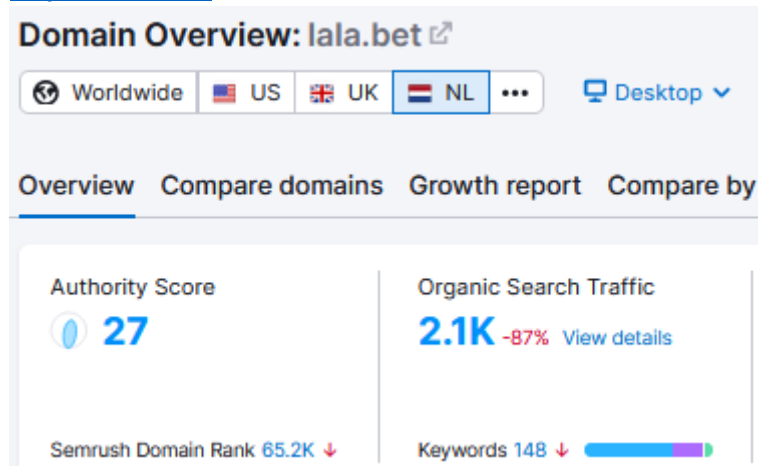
Domain Overview: lala.bet

Worldwide | US | UK | NL | •••

Desktop

Overview | Compare domains | Growth report | Compare by

Authority Score
27

Organic Search Traffic
2.1K -87% View details

Semrush Domain Rank 65.2K ↓

Keywords 148 ↓